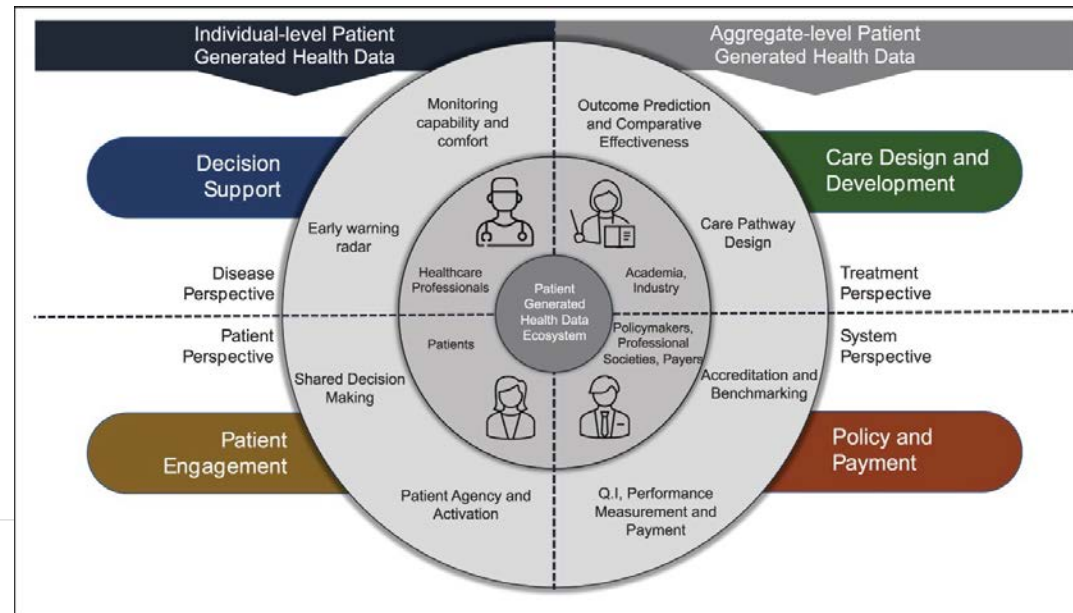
Individual-level Patient Generated Health Data

Aggregate-level Patient Generated Health Data

Decision Support

Monitoring capability and comfort

Outcome Prediction and Comparative Effectiveness

Care Design and Development

Early warning radar

Care Pathway Design

Disease Perspective

Healthcare Professionals

Patient Generated Health Data Ecosystem

Academia, Industry

Treatment Perspective

Patient Perspective

Patients

Policymakers, Professional Societies, Payers

System Perspective

Shared Decision Making

Accreditation and Benchmarking

Patient Engagement

Policy and Payment

Patient Agency and Activation

Q.I, Performance Measurement and Payment